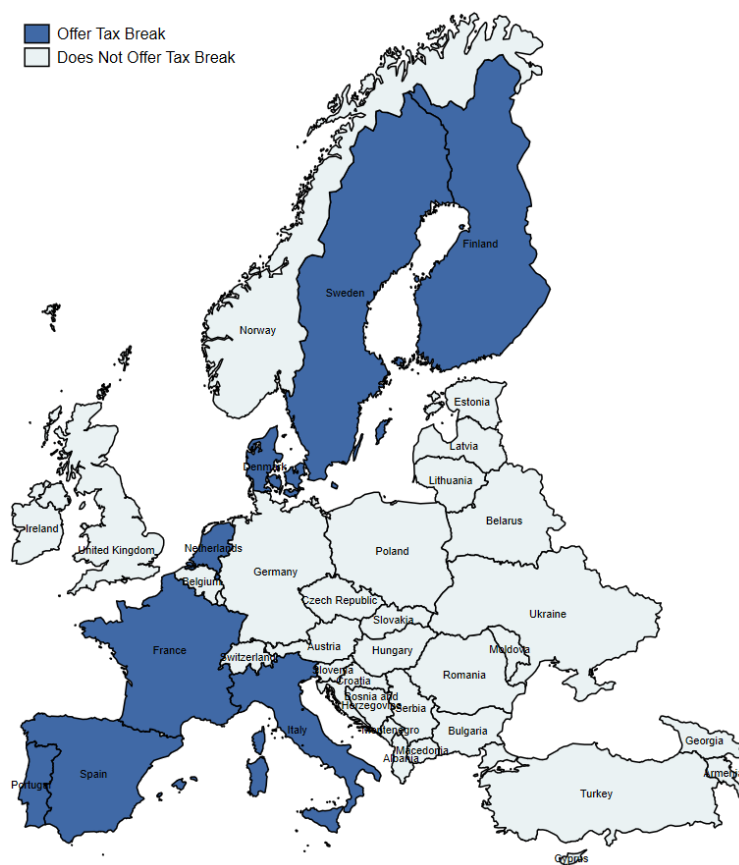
Offer Tax Break
Does Not Offer Tax Break

Finland
Sweden
Norway
Estonia
Latvia
Lithuania
Denmark
Ireland
United Kingdom
Netherlands
Belarus
Poland
Germany
Belgium
Czech Republic
Ukraine
Slovakia
France
Austria
Hungary
Moldova
Switzerland
Slovenia
Romania
Croatia
Bosnia and Herzegovina
Serbia
Italy
Montenegro
Bulgaria
Macedonia
Albania
Georgia
Armenia
Portugal
Spain
Turkey
Cyprus